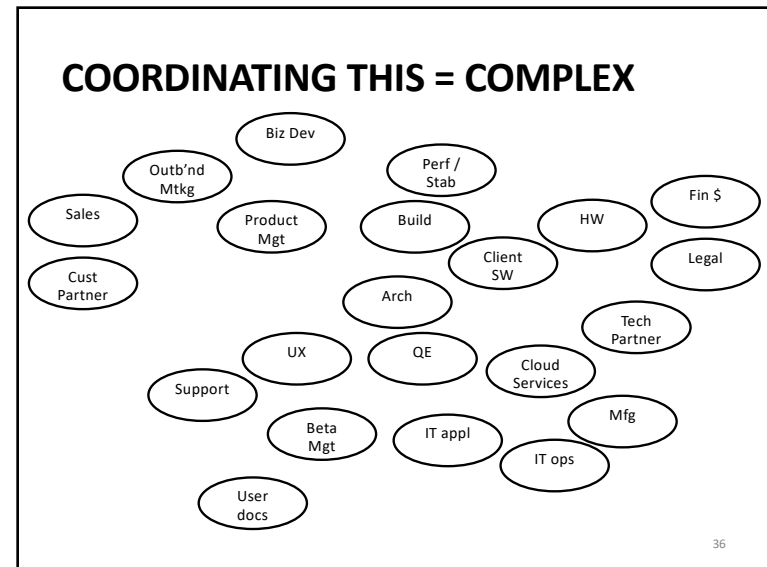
COORDINATING THIS = COMPLEX

Biz Dev

Outb'nd Mtkg

Perf / Stab

Fin $

Sales

Product Mgt

Build

HW

Client SW

Legal

Cust Partner

Arch

Tech Partner

UX

QE

Cloud Services

Support

Mfg

Beta Mgt

IT appl

IT ops

User docs

36